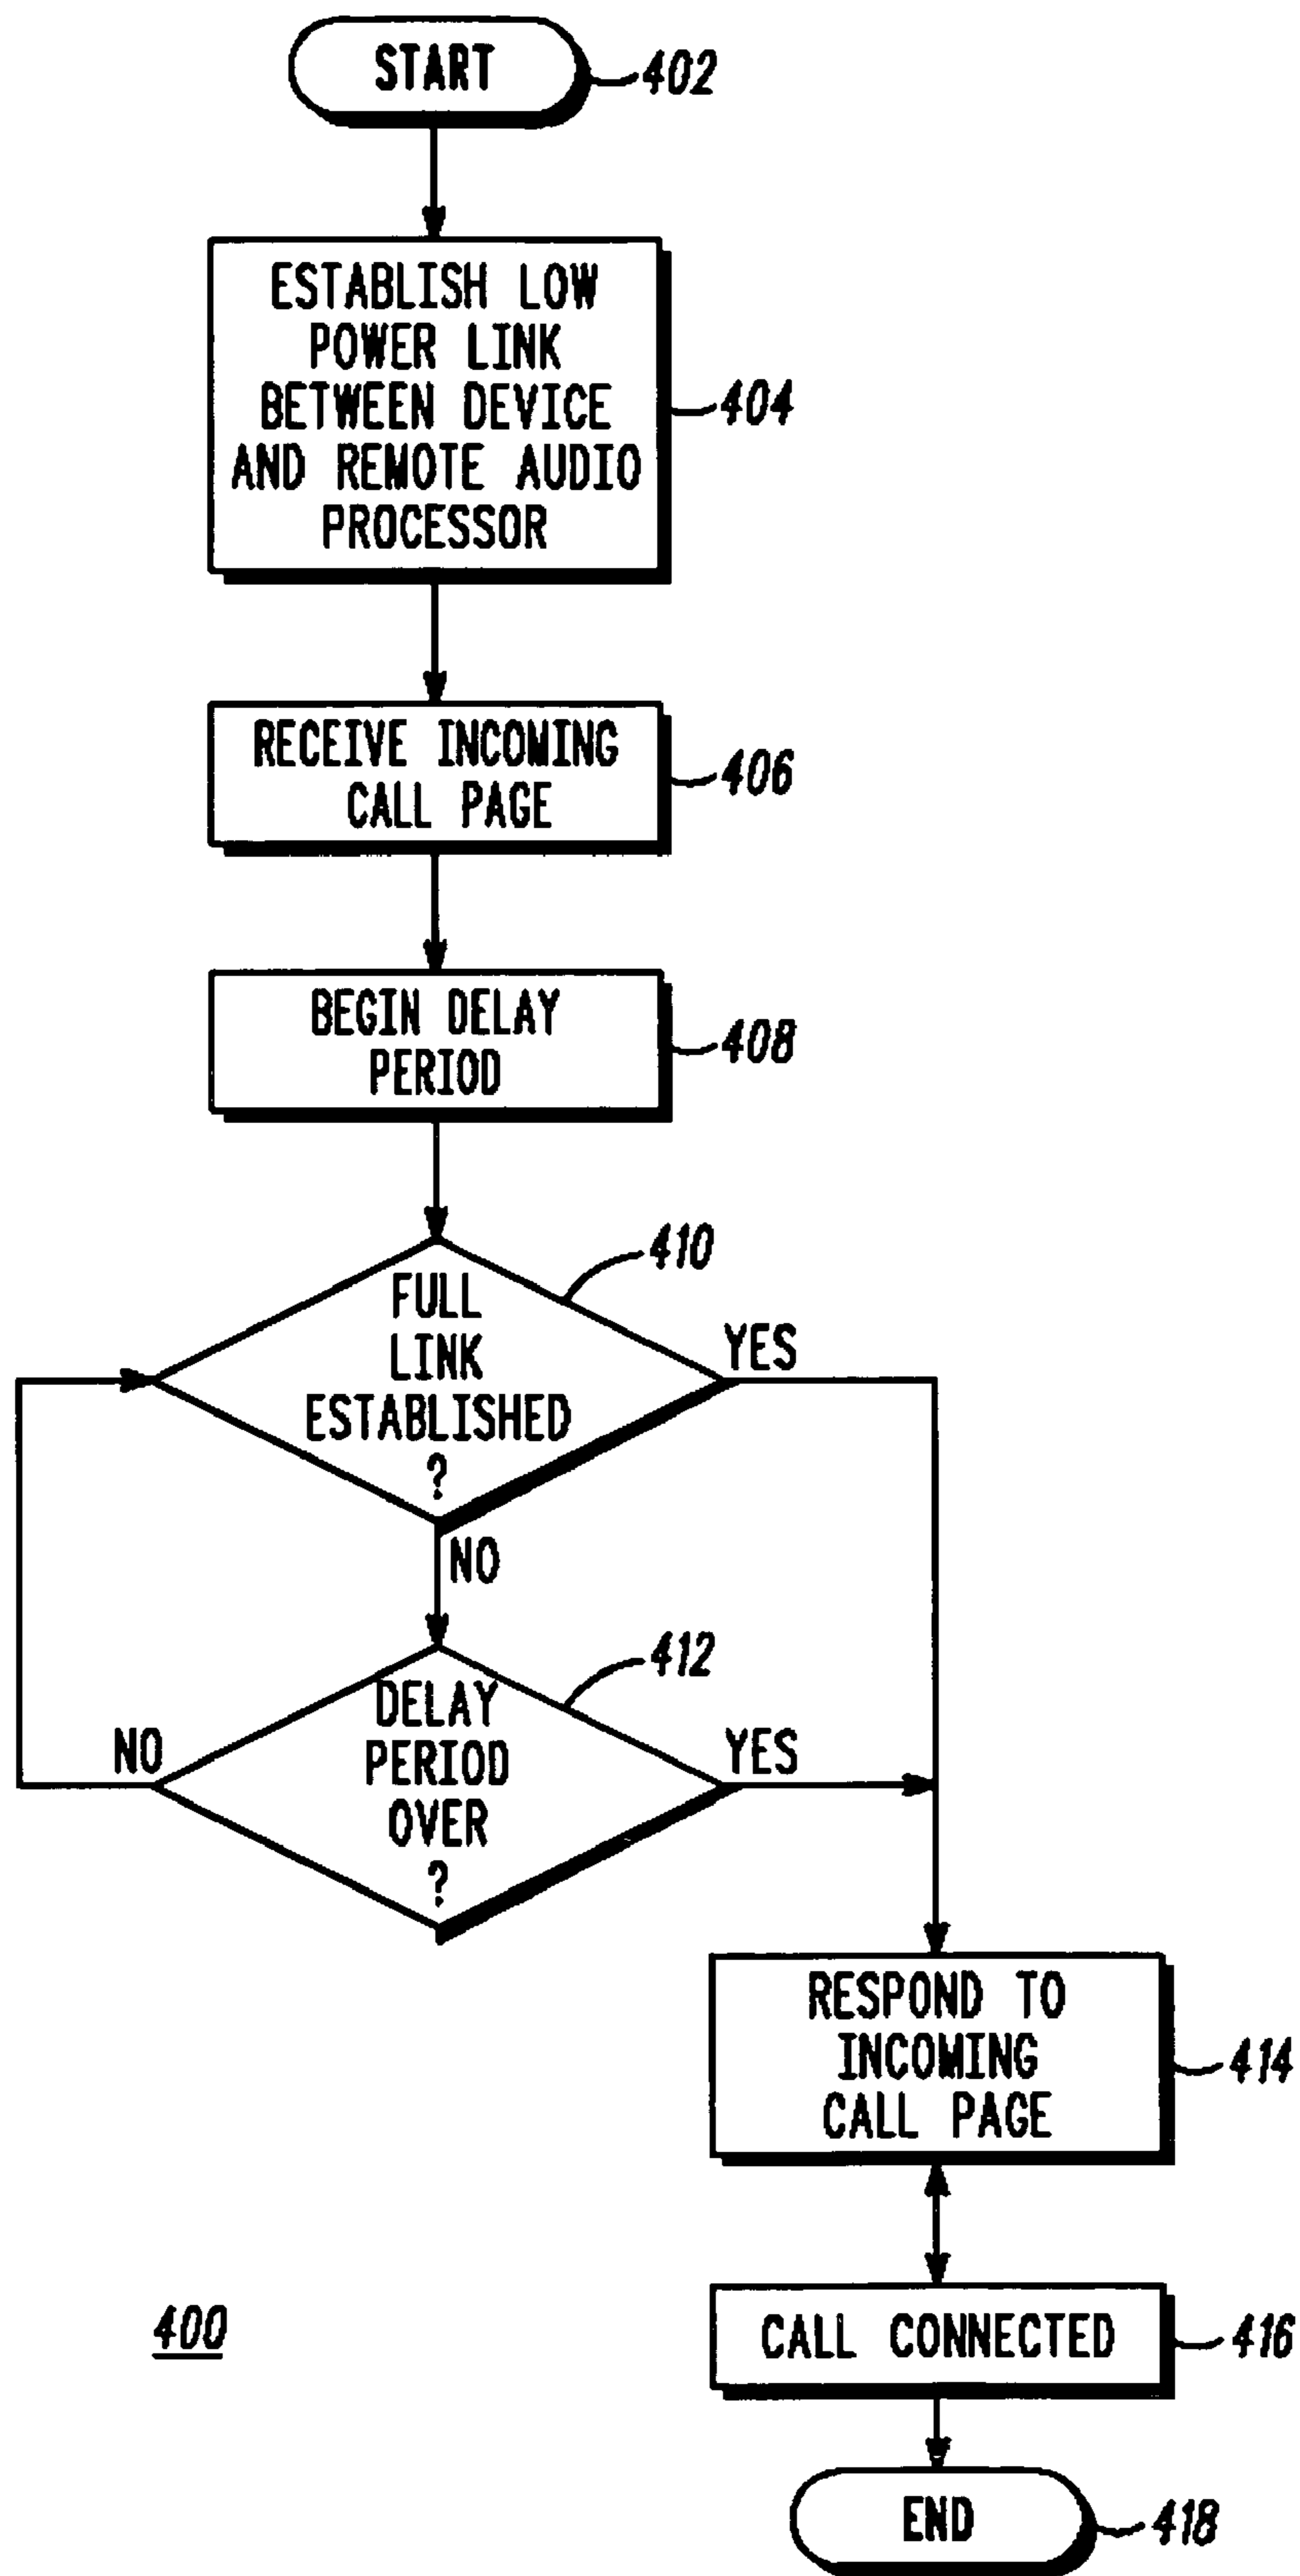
START
402

ESTABLISH LOW POWER LINK BETWEEN DEVICE AND REMOTE AUDIO PROCESSOR
404

RECEIVE INCOMING CALL PAGE
406

BEGIN DELAY PERIOD
408

410
FULL LINK ESTABLISHED ?
YES
NO

412
DELAY PERIOD OVER ?
NO
YES

RESPOND TO INCOMING CALL PAGE
414

400

CALL CONNECTED
416

END
418